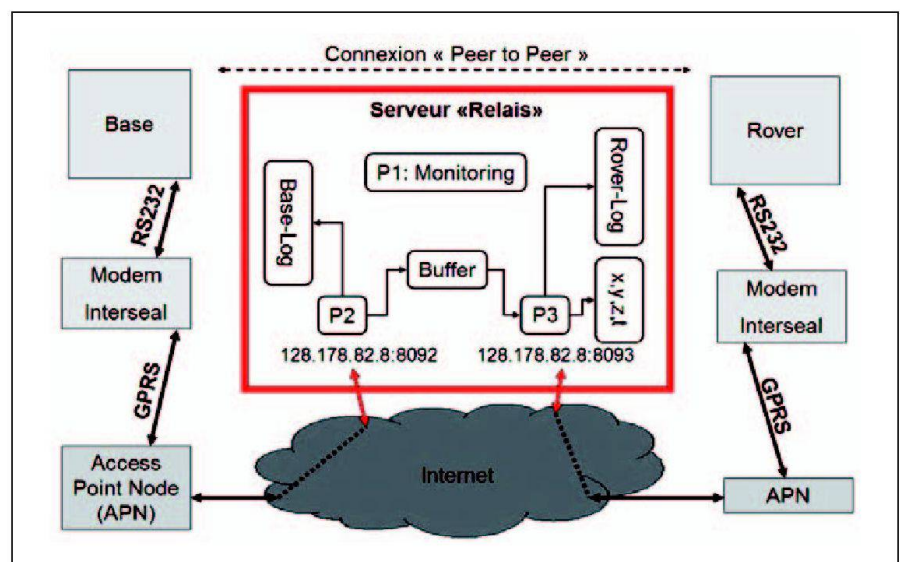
Connexion « Peer to Peer »

Base

Serveur «Relais»

P1: Monitoring

Base-Log

Rover-Log

Buffer

P2

P3

x,y,z,t

128.178.82.8:8092

128.178.82.8:8093

Rover

RS232

RS232

Modem Interseal

Modem Interseal

GPRS

GPRS

Internet

Access Point Node (APN)

APN